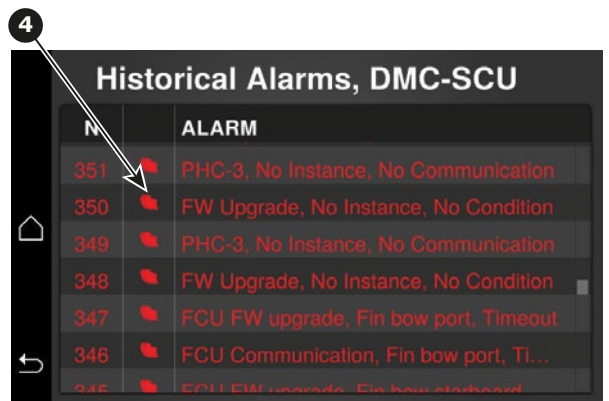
4

Historical Alarms, DMC-SCU

| N | | ALARM |
|---|---|---|
| 351 | | PHC-3, No Instance, No Communication |
| 350 | | FW Upgrade, No Instance, No Condition |
| 349 | | PHC-3, No Instance, No Communication |
| 348 | | FW Upgrade, No Instance, No Condition |
| 347 | | FCU FW upgrade, Fin bow port, Timeout |
| 346 | | FCU Communication, Fin bow port, Ti... |
| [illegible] | | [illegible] |